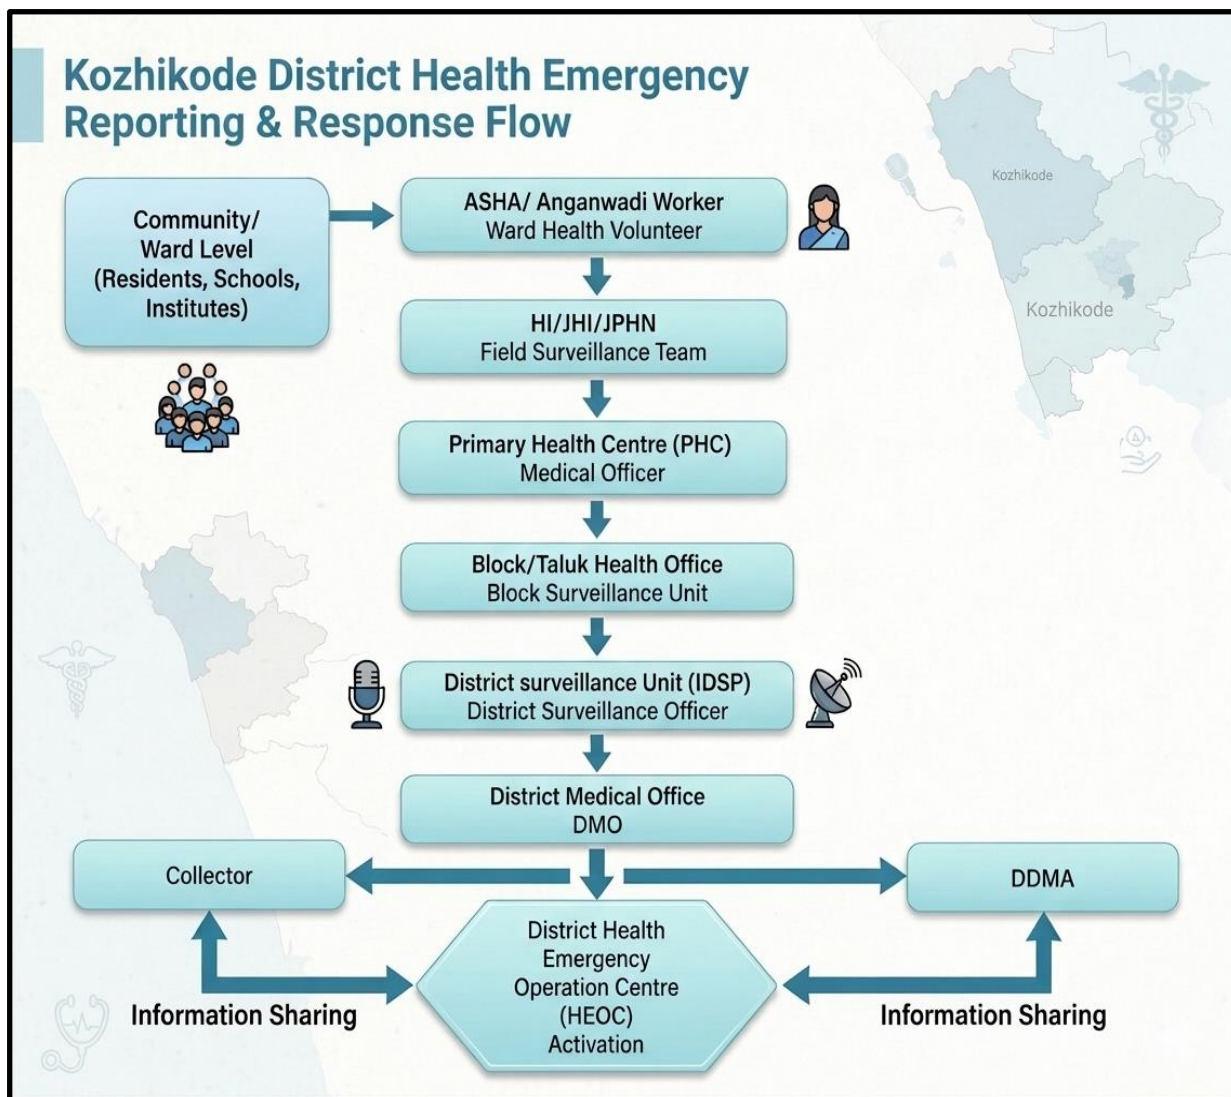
Kozhikode District Health Emergency Reporting & Response Flow

Community/ Ward Level (Residents, Schools, Institutes)

ASHA/ Anganwadi Worker
Ward Health Volunteer

Kozhikode

Kozhikode

HI/JHI/JPHN
Field Surveillance Team

Primary Health Centre (PHC)
Medical Officer

Block/Taluk Health Office
Block Surveillance Unit

District surveillance Unit (IDSP)
District Surveillance Officer

District Medical Office
DMO

Collector

DDMA

District Health Emergency Operation Centre (HEOC) Activation

Information Sharing

Information Sharing